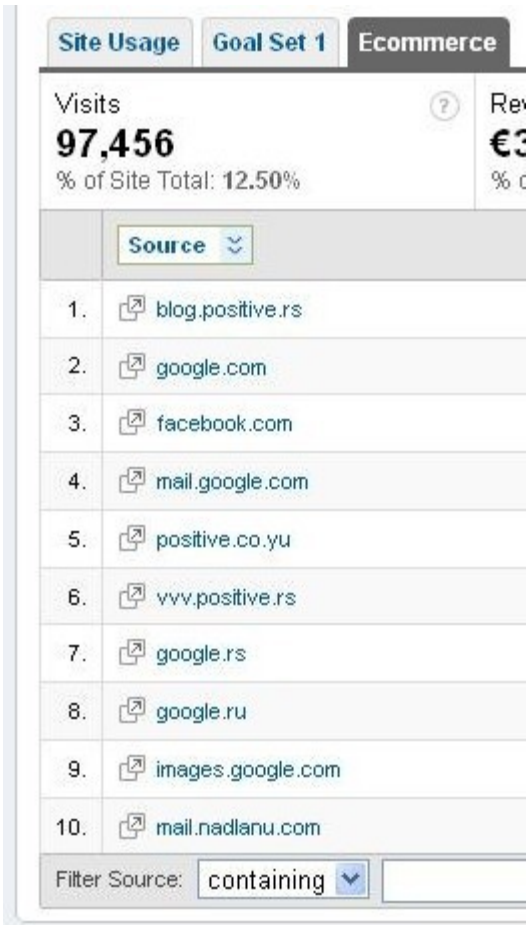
Site Usage | Goal Set 1 | Ecommerce

Visits ?
97,456
% of Site Total: 12.50%

Rev
€3
% c

| | Source |
|---|---|
| 1. | blog.positive.rs |
| 2. | google.com |
| 3. | facebook.com |
| 4. | mail.google.com |
| 5. | positive.co.yu |
| 6. | vvv.positive.rs |
| 7. | google.rs |
| 8. | google.ru |
| 9. | images.google.com |
| 10. | mail.nadlanu.com |

Filter Source: containing